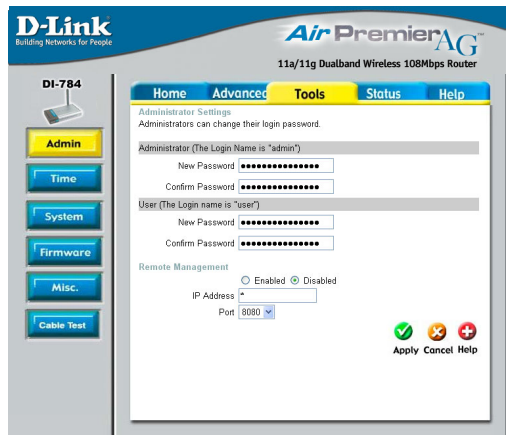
D-Link
Building Networks for People

Air PremierAG
11a/11g Dualband Wireless 108Mbps Router

DI-784

Admin
Time
System
Firmware
Misc.
Cable Test

Home
Advanced
Tools
Status
Help

Administrator Settings
Administrators can change their login password.

Administrator (The Login Name is "admin")
New Password ••••••••••••••••
Confirm Password ••••••••••••••••

User (The Login name is "user")
New Password ••••••••••••••••
Confirm Password ••••••••••••••••

Remote Management
Enabled Disabled
IP Address *
Port 8080

Apply Cancel Help